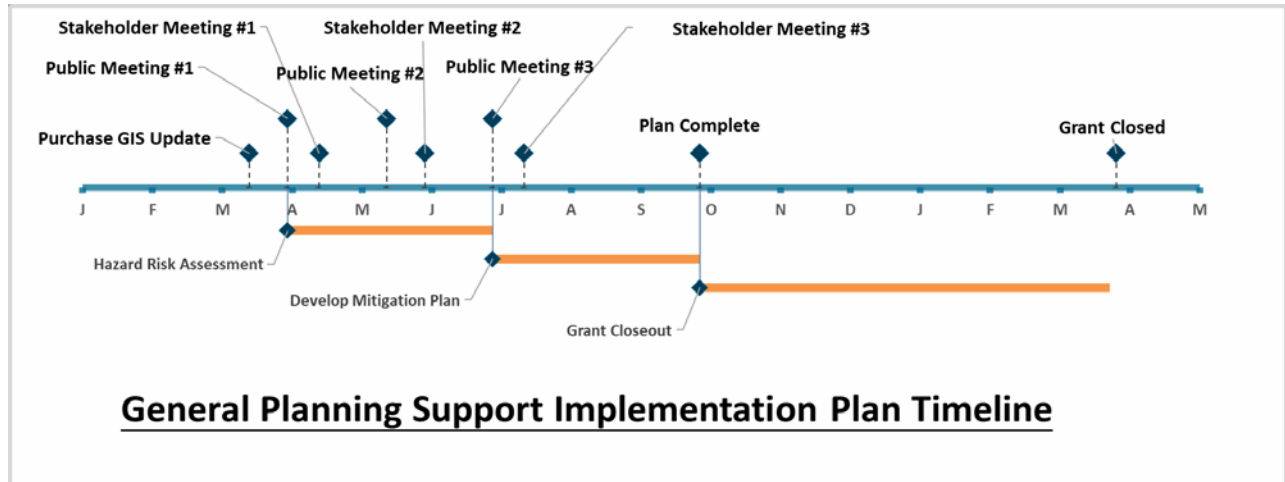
Stakeholder Meeting #1

Stakeholder Meeting #2

Stakeholder Meeting #3

Public Meeting #1

Public Meeting #2

Public Meeting #3

Purchase GIS Update

Plan Complete

Grant Closed

J F M A M J J A S O N D J F M A M

Hazard Risk Assessment

Develop Mitigation Plan

Grant Closeout

General Planning Support Implementation Plan Timeline